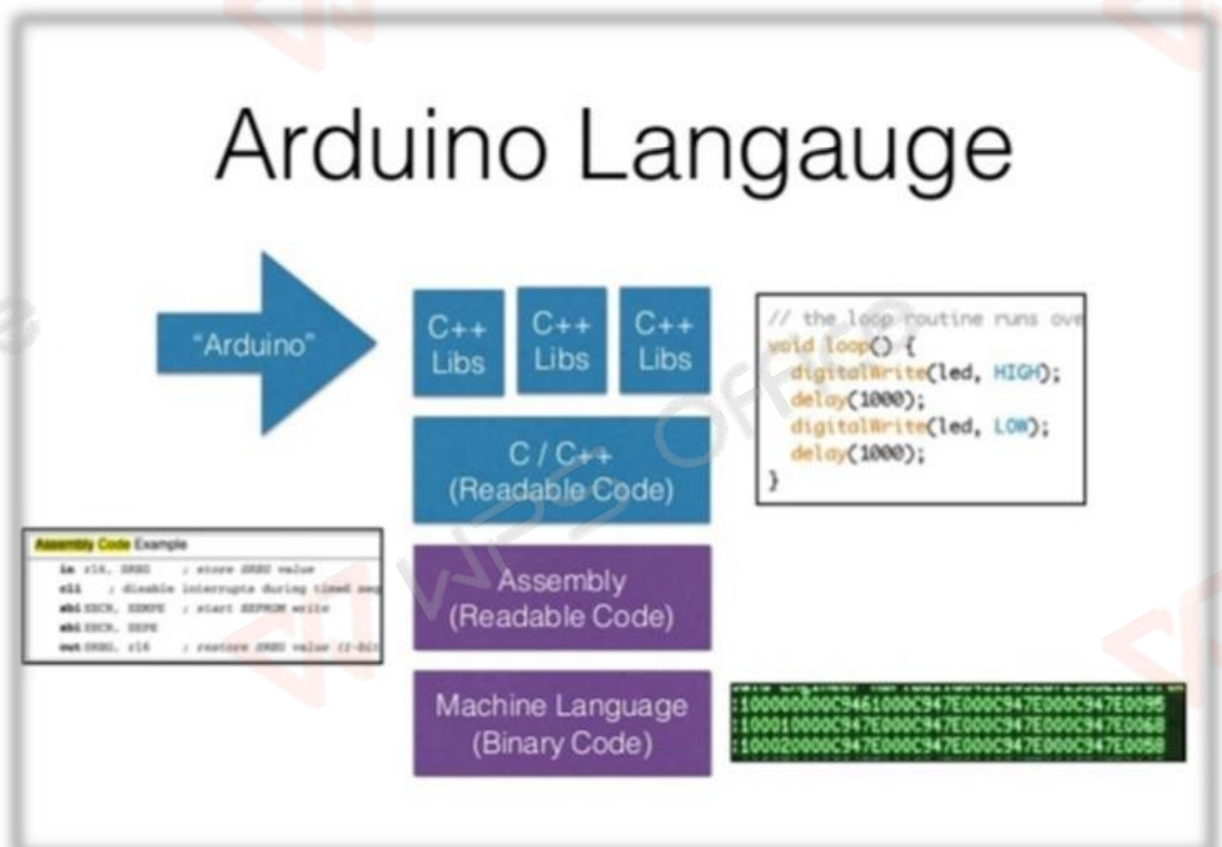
Arduino Langauge

"Arduino"

C++ Libs

C++ Libs

C++ Libs

C / C++ (Readable Code)

Assembly (Readable Code)

Machine Language (Binary Code)

// the loop routine runs ove
void loop() {
digitalWrite(led, HIGH);
delay(1000);
digitalWrite(led, LOW);
delay(1000);
}

Assembly Code Example

in r16, SREG ; store SREG value
cli ; disable interrupts during timed seq
sbi EECR, EEMPE ; start EEPROM write
sbi EECR, EEPE
out SREG, r16 ; restore SREG value (I-bit

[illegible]
:100000000C9461000C947E000C947E000C947E0095
:100010000C947E000C947E000C947E000C947E0068
:100020000C947E000C947E000C947E000C947E0058